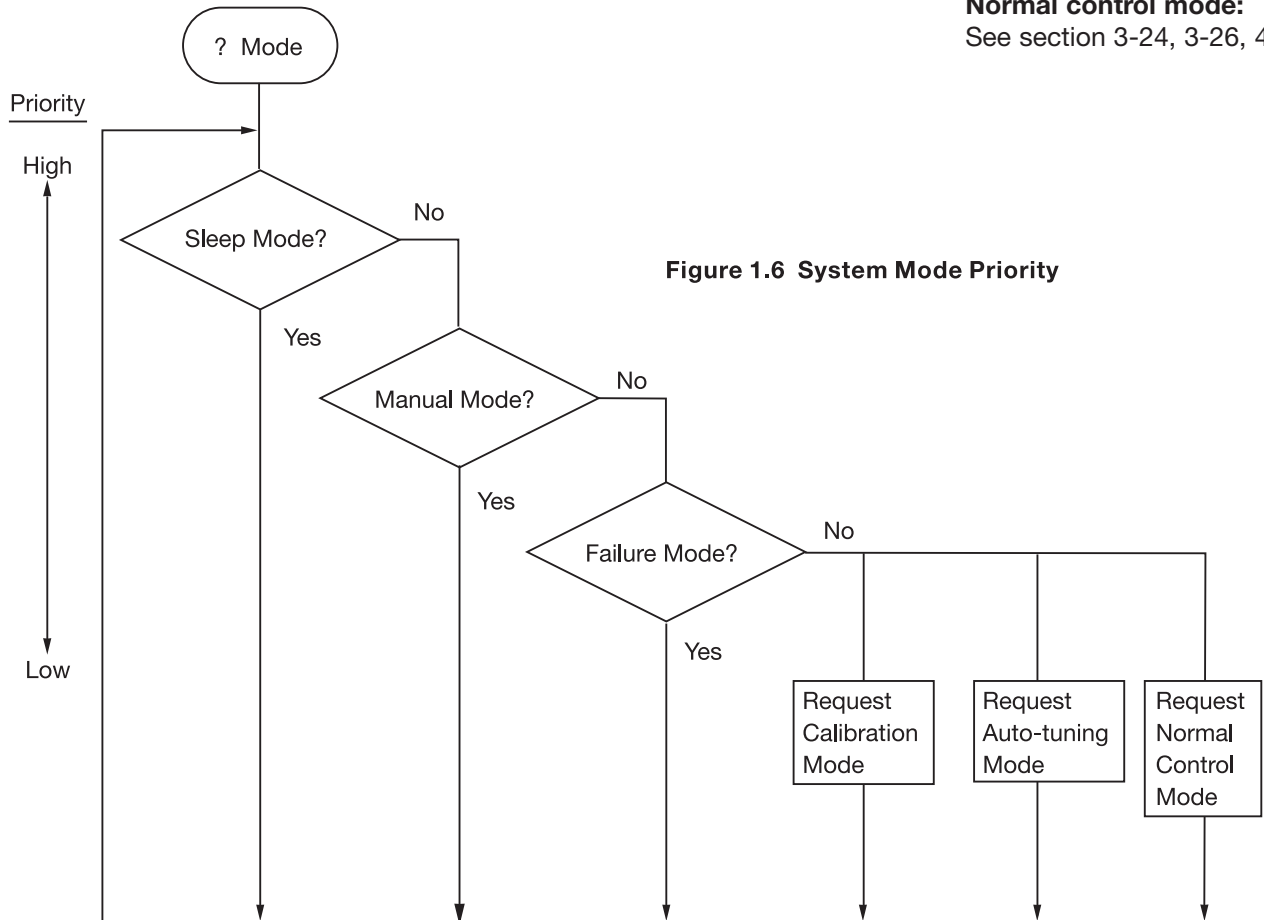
Normal control mode:
See section 3-24, 3-26, 4

? Mode

Priority

High

Low

Sleep Mode?

No

Yes

Figure 1.6 System Mode Priority

Manual Mode?

No

Yes

Failure Mode?

No

Yes

Request Calibration Mode

Request Auto-tuning Mode

Request Normal Control Mode